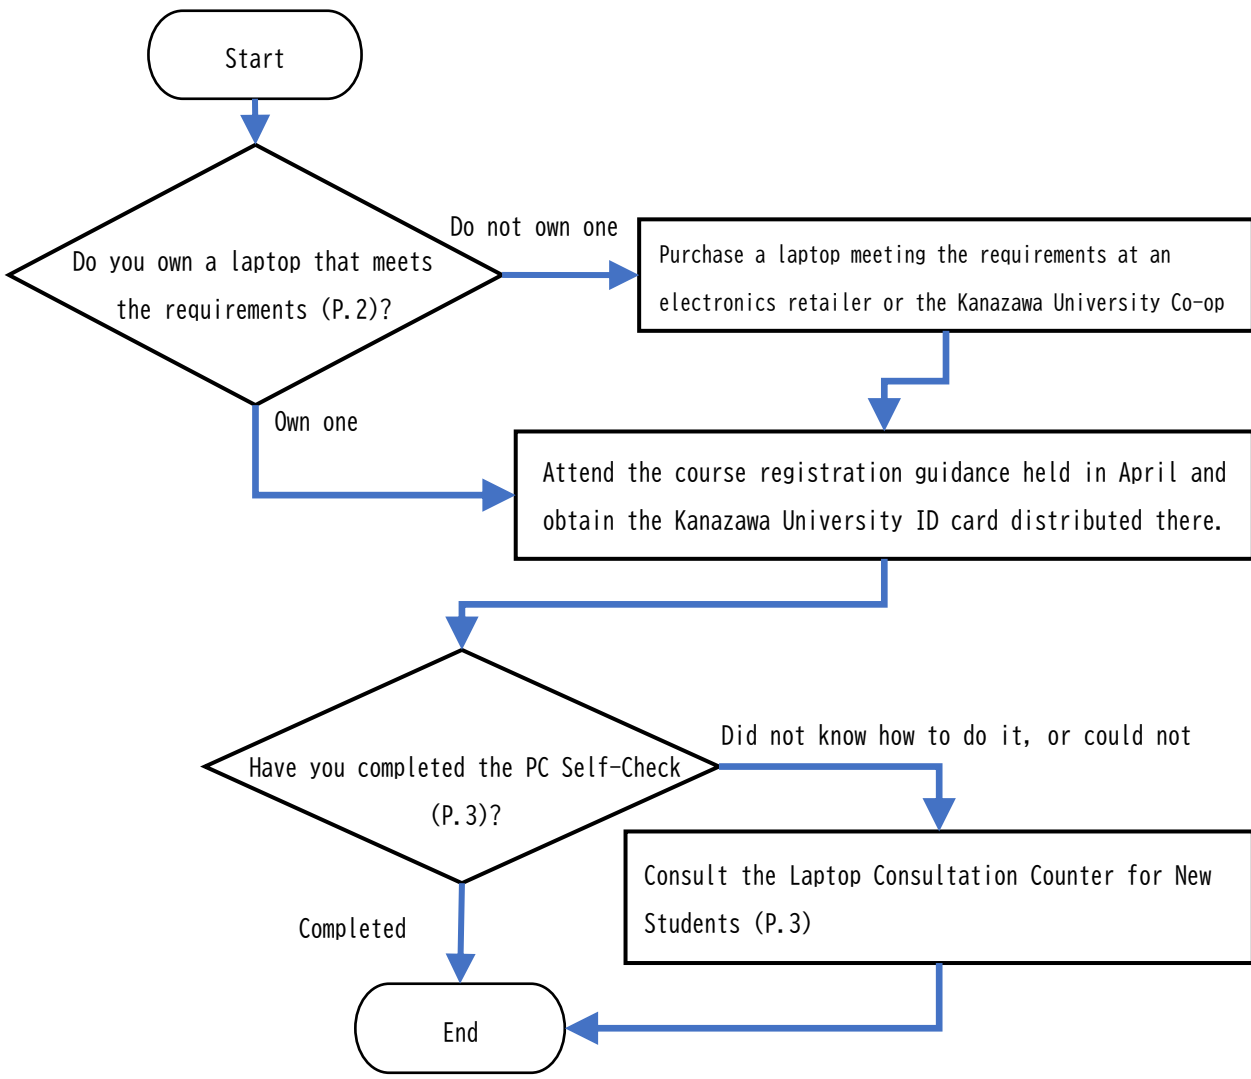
Start

Do you own a laptop that meets the requirements (P.2)?

Do not own one

Purchase a laptop meeting the requirements at an electronics retailer or the Kanazawa University Co-op

Own one

Attend the course registration guidance held in April and obtain the Kanazawa University ID card distributed there.

Have you completed the PC Self-Check (P.3)?

Did not know how to do it, or could not

Consult the Laptop Consultation Counter for New Students (P.3)

Completed

End